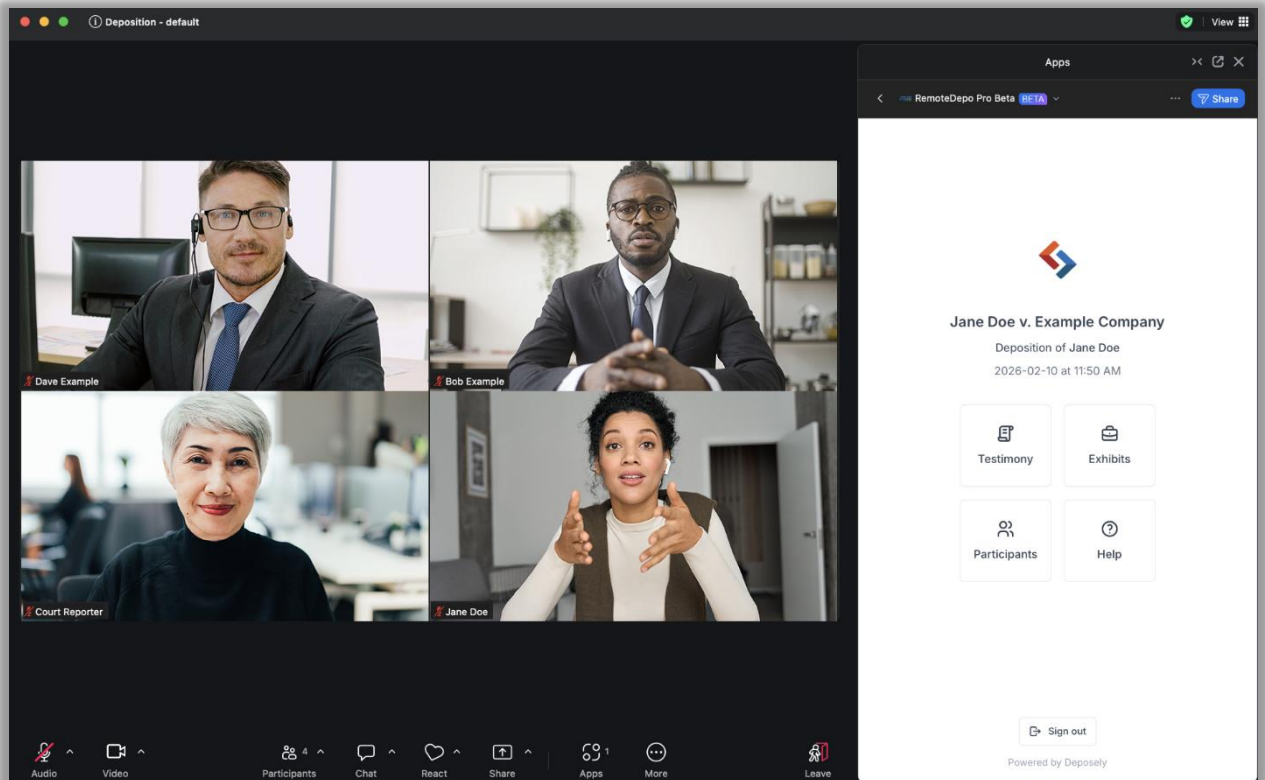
Deposition - default

View

Dave Example

Bob Example

Court Reporter

Jane Doe

Apps

RemoteDepo Pro Beta BETA

Share

Jane Doe v. Example Company

Deposition of Jane Doe

2026-02-10 at 11:50 AM

Testimony

Exhibits

Participants

Help

Sign out

Powered by Deposely

Audio

Video

4

Participants

Chat

React

Share

1

Apps

More

Leave